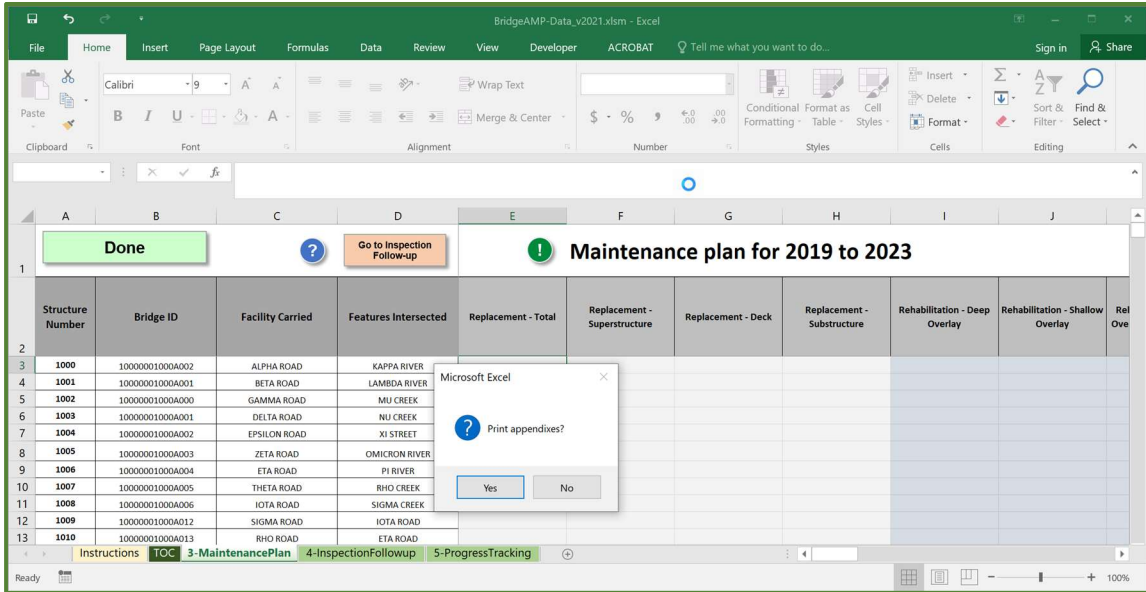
BridgeAMP-Data_v2021.xlsm - Excel

Sign in  Share

File  Home  Insert  Page Layout  Formulas  Data  Review  View  Developer  ACROBAT  Tell me what you want to do...

Paste  Calibri  9  A  A  Wrap Text  Merge & Center  $ % ,  Conditional Formatting  Format as Table  Cell Styles  Insert  Delete  Format  Sort & Filter  Find & Select

Clipboard  Font  Alignment  Number  Styles  Cells  Editing

$f_x$

| A | B | C | D | E | F | G | H | I | J | |
|---|---|---|---|---|---|---|---|---|---|---|
| Done | | | Go to Inspection Follow-up | Maintenance plan for 2019 to 2023 | | | | | | |
| Structure Number | Bridge ID | Facility Carried | Features Intersected | Replacement - Total | Replacement - Superstructure | Replacement - Deck | Replacement - Substructure | Rehabilitation - Deep Overlay | Rehabilitation - Shallow Overlay | Rel Ove |
| 1000 | 10000001000A002 | ALPHA ROAD | KAPPA RIVER | | | | | | | |
| 1001 | 10000001000A001 | BETA ROAD | LAMBDA RIVER | | | | | | | |
| 1002 | 10000001000A000 | GAMMA ROAD | MU CREEK | | | | | | | |
| 1003 | 10000001000A001 | DELTA ROAD | NU CREEK | | | | | | | |
| 1004 | 10000001000A002 | EPSILON ROAD | XI STREET | | | | | | | |
| 1005 | 10000001000A003 | ZETA ROAD | OMICRON RIVER | | | | | | | |
| 1006 | 10000001000A004 | ETA ROAD | PI RIVER | | | | | | | |
| 1007 | 10000001000A005 | THETA ROAD | RHO CREEK | | | | | | | |
| 1008 | 10000001000A006 | IOTA ROAD | SIGMA CREEK | | | | | | | |
| 1009 | 10000001000A012 | SIGMA ROAD | IOTA ROAD | | | | | | | |
| 1010 | 10000001000A013 | RHO ROAD | ETA ROAD | | | | | | | |

Microsoft Excel
Print appendixes?
Yes  No

Instructions  TOC  3-MaintenancePlan  4-InspectionFollowup  5-ProgressTracking

Ready  100%